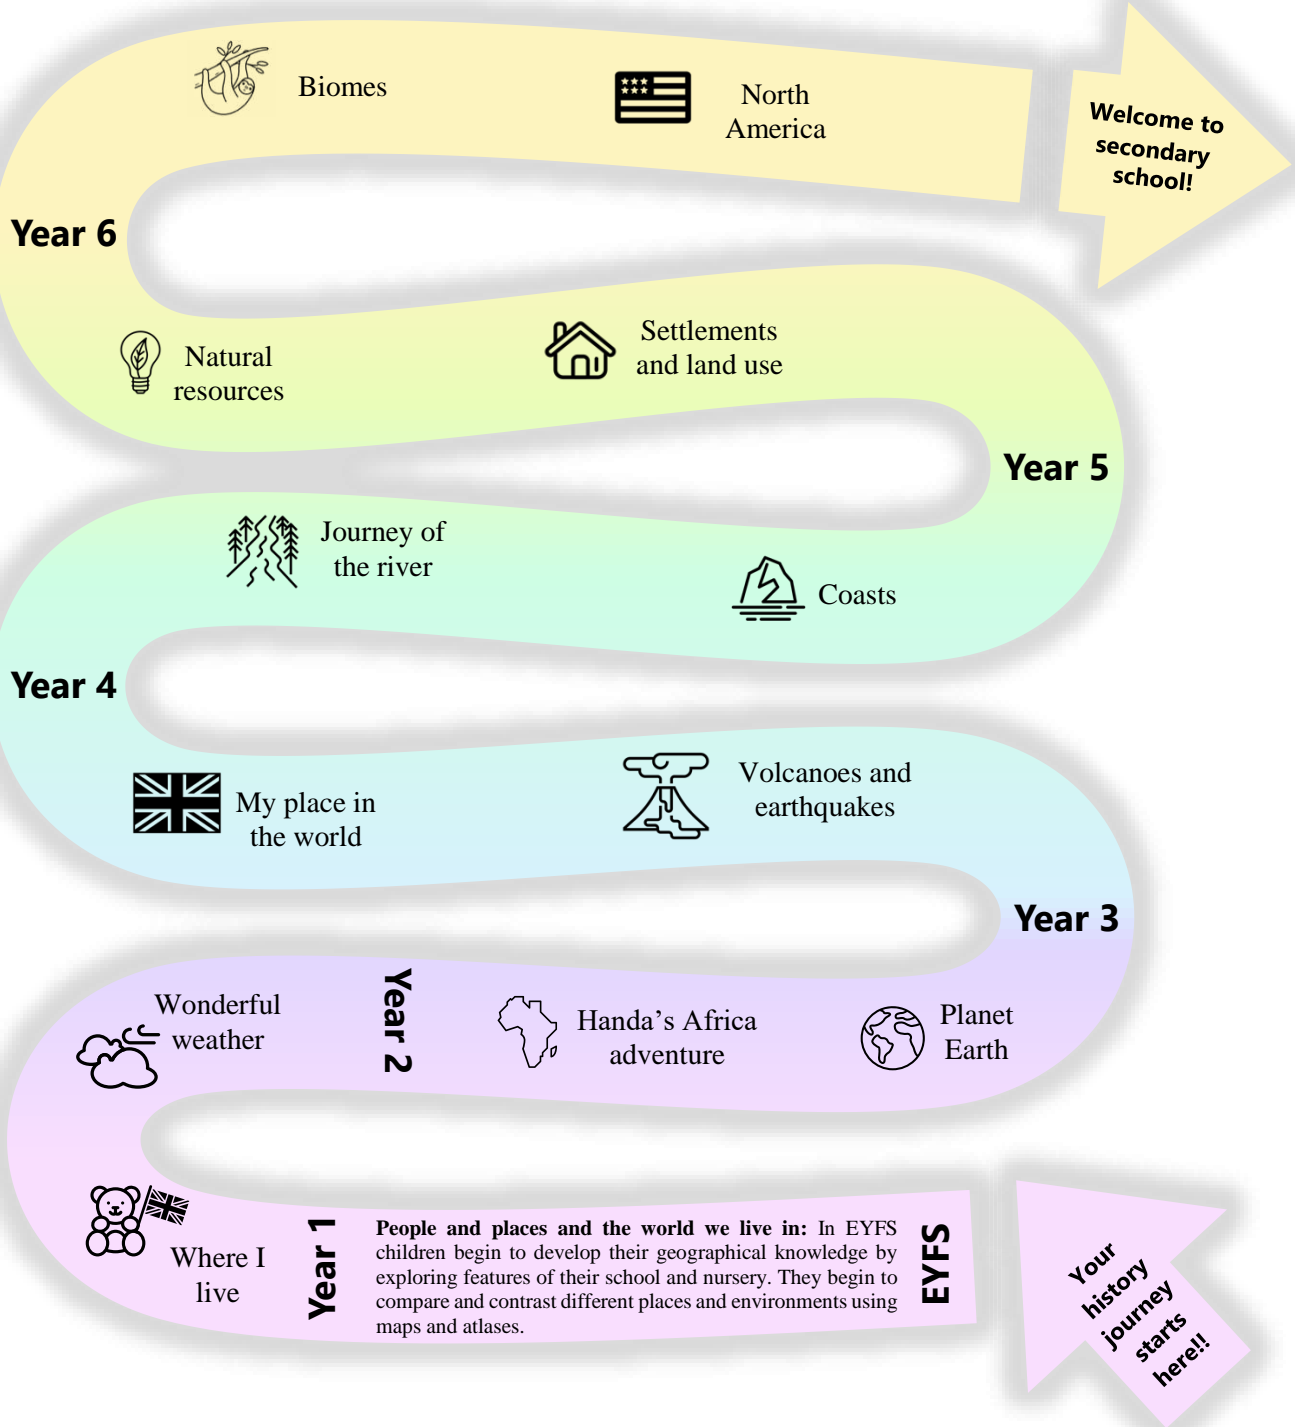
Your history journey starts here!!

EYFS

People and places and the world we live in: In EYFS children begin to develop their geographical knowledge by exploring features of their school and nursery. They begin to compare and contrast different places and environments using maps and atlases.

Year 1

Where I live

Wonderful weather

Year 2

Handa's Africa adventure

Planet Earth

Year 3

Volcanoes and earthquakes

My place in the world

Year 4

Journey of the river

Coasts

Year 5

Settlements and land use

Natural resources

Year 6

Biomes

North America

Welcome to secondary school!